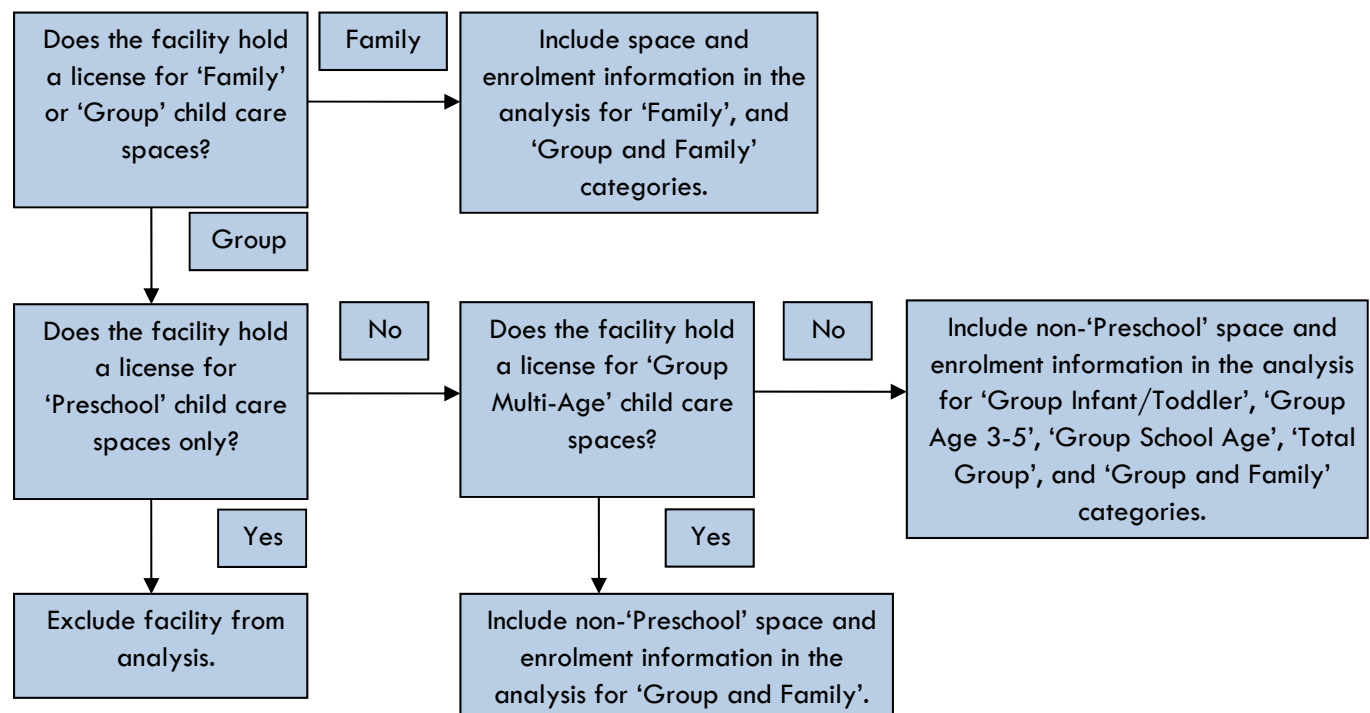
Does the facility hold a license for 'Family' or 'Group' child care spaces?

Family

Include space and enrolment information in the analysis for 'Family', and 'Group and Family' categories.

Group

Does the facility hold a license for 'Preschool' child care spaces only?

No

Does the facility hold a license for 'Group Multi-Age' child care spaces?

No

Include non-'Preschool' space and enrolment information in the analysis for 'Group Infant/Toddler', 'Group Age 3-5', 'Group School Age', 'Total Group', and 'Group and Family' categories.

Yes

Yes

Exclude facility from analysis.

Include non-'Preschool' space and enrolment information in the analysis for 'Group and Family'.